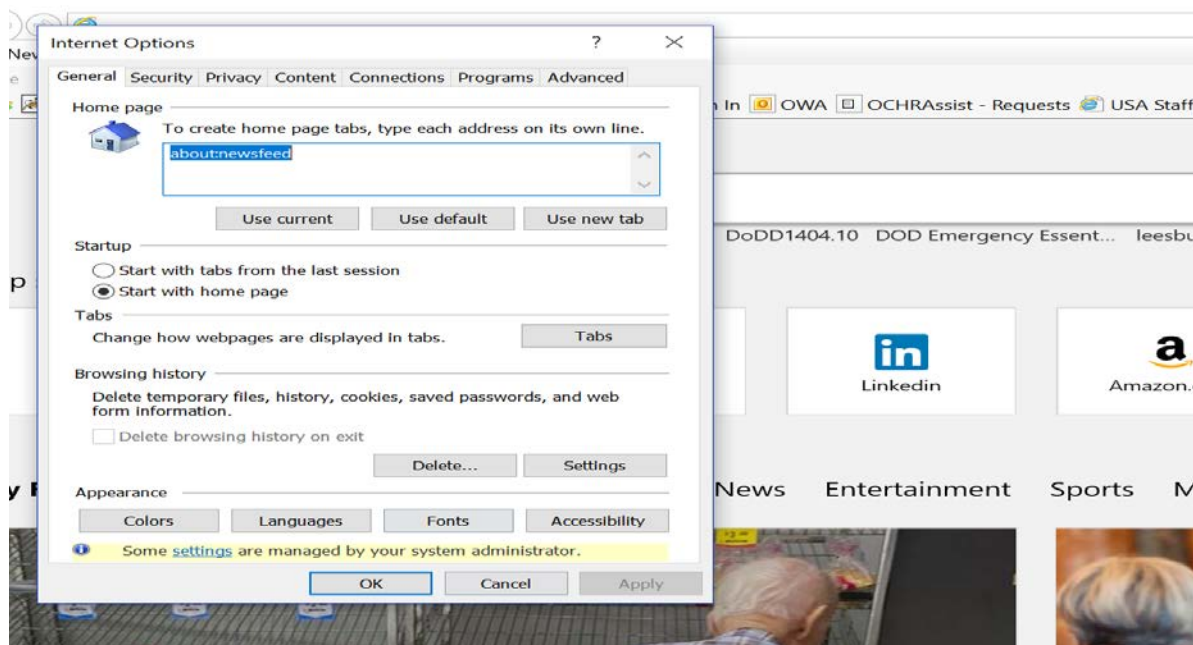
Internet Options

?

General | Security | Privacy | Content | Connections | Programs | Advanced

Home page

To create home page tabs, type each address on its own line.

about:newsfeed

Use current | Use default | Use new tab

Startup

Start with tabs from the last session

Start with home page

Tabs

Change how webpages are displayed in tabs.

Tabs

Browsing history

Delete temporary files, history, cookies, saved passwords, and web form information.

Delete browsing history on exit

Delete... | Settings

Appearance

Colors | Languages | Fonts | Accessibility

Some settings are managed by your system administrator.

OK | Cancel | Apply

Nev

n In OWA OCHRAssist - Requests USA Staf

DoDD1404.10 DOD Emergency Essent... leesbu

p

Linkedin

Amazon.

y F

News Entertainment Sports M